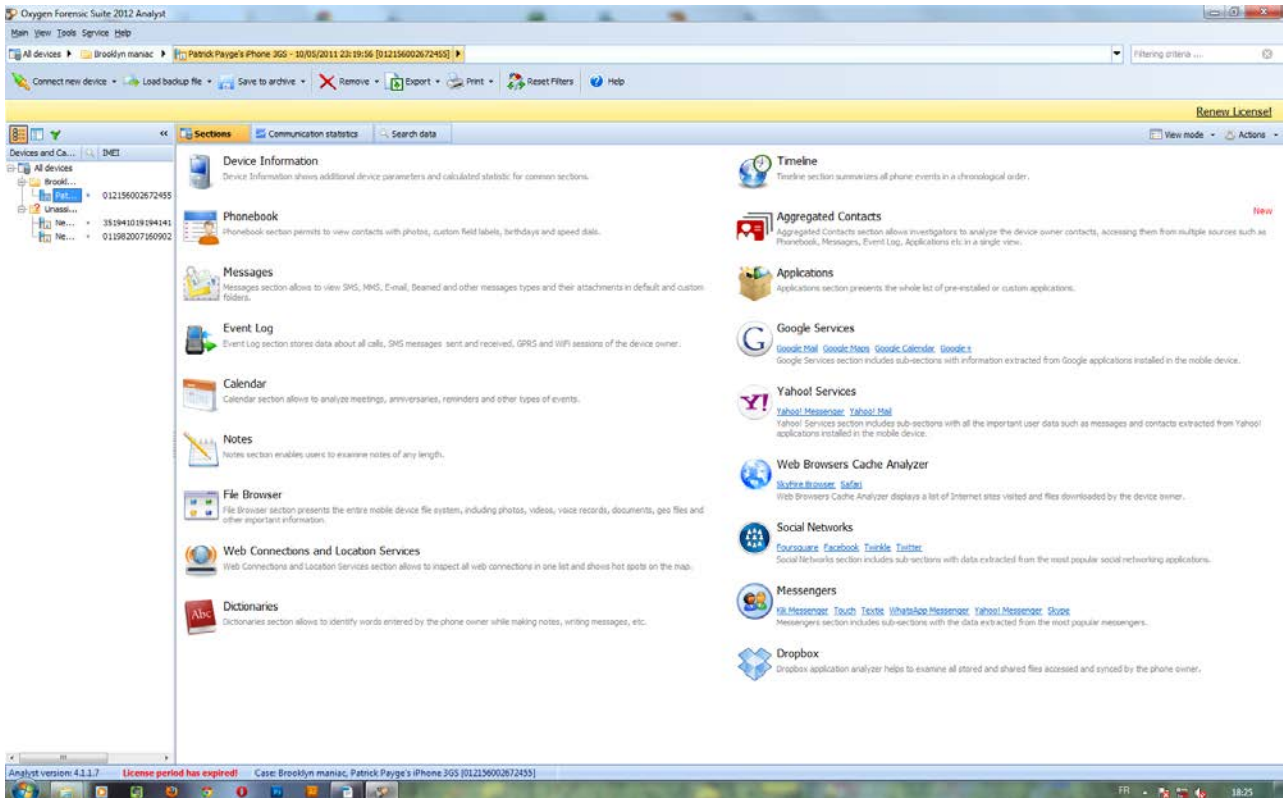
Oxygen Forensic Suite 2012 Analyst

Main View Tools Service Help

All devices ▸ Brooklyn maniac ▸ Patrick Payge's iPhone 3GS - 10/05/2011 23:19:56 [012156002672455] ▸

Filtering criteria ...

Connect new device ▾ Load backup file ▾ Save to archive ▾ Remove ▾ Export ▾ Print ▾ Reset Filters Help

Renew License!

Sections Communication statistics Search data

View mode ▾ Actions ▾

Devices and Ca... IMEI
All devices
Brookl...
Pat... 012156002672455
Unassi...
Ne... 351941019194141
Ne... 011982007160902

Device Information
Device Information shows additional device parameters and calculated statistic for common sections.

Phonebook
Phonebook section permits to view contacts with photos, custom field labels, birthdays and speed dials.

Messages
Messages section allows to view SMS, MMS, E-mail, Beamed and other messages types and their attachments in default and custom folders.

Event Log
Event Log section stores data about all calls, SMS messages sent and received, GPRS and WiFi sessions of the device owner.

Calendar
Calendar section allows to analyze meetings, anniversaries, reminders and other types of events.

Notes
Notes section enables users to examine notes of any length.

File Browser
File Browser section presents the entire mobile device file system, including photos, videos, voice records, documents, geo files and other important information.

Web Connections and Location Services
Web Connections and Location Services section allows to inspect all web connections in one list and shows hot spots on the map.

Dictionaries
Dictionaries section allows to identify words entered by the phone owner while making notes, writing messages, etc.

Timeline
Timeline section summarizes all phone events in a chronological order.

Aggregated Contacts
New
Aggregated Contacts section allows investigators to analyze the device owner contacts, accessing them from multiple sources such as Phonebook, Messages, Event Log, Applications etc in a single view.

Applications
Applications section presents the whole list of pre-installed or custom applications.

Google Services
Google Mail Google Maps Google Calendar Google+
Google Services section includes sub-sections with information extracted from Google applications installed in the mobile device.

Yahoo! Services
Yahoo! Messenger Yahoo! Mail
Yahoo! Services section includes sub-sections with all the important user data such as messages and contacts extracted from Yahoo! applications installed in the mobile device.

Web Browsers Cache Analyzer
Skyfire Browser Safari
Web Browsers Cache Analyzer displays a list of Internet sites visited and files downloaded by the device owner.

Social Networks
Foursquare Facebook Twinkle Twitter
Social Networks section includes sub-sections with data extracted from the most popular social networking applications.

Messengers
Kik Messenger Touch Textie WhatsApp Messenger Yahoo! Messenger Skype
Messengers section includes sub-sections with the data extracted from the most popular messengers.

Dropbox
Dropbox application analyzer helps to examine all stored and shared files accessed and synced by the phone owner.

Analyst version: 4.1.1.7 License period has expired! Case: Brooklyn maniac, Patrick Payge's iPhone 3GS [012156002672455]

FR 18:25